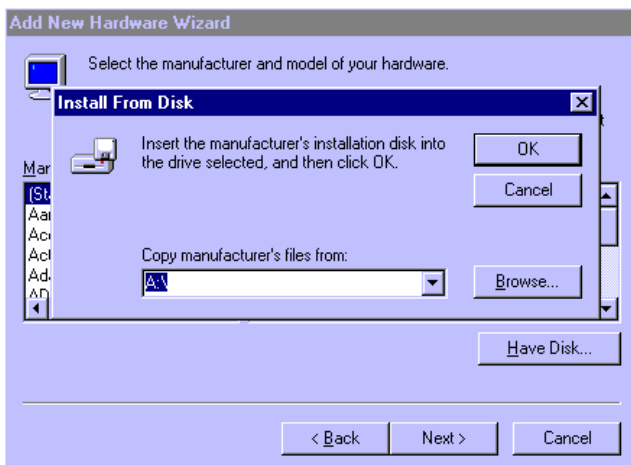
Add New Hardware Wizard

Select the manufacturer and model of your hardware.

Install From Disk

Insert the manufacturer's installation disk into the drive selected, and then click OK.

OK

Cancel

Copy manufacturer's files from:

A:\

Browse...

t

Mar

(St

Aar

Acc

Act

Ad

AD

Have Disk...

< Back

Next >

Cancel